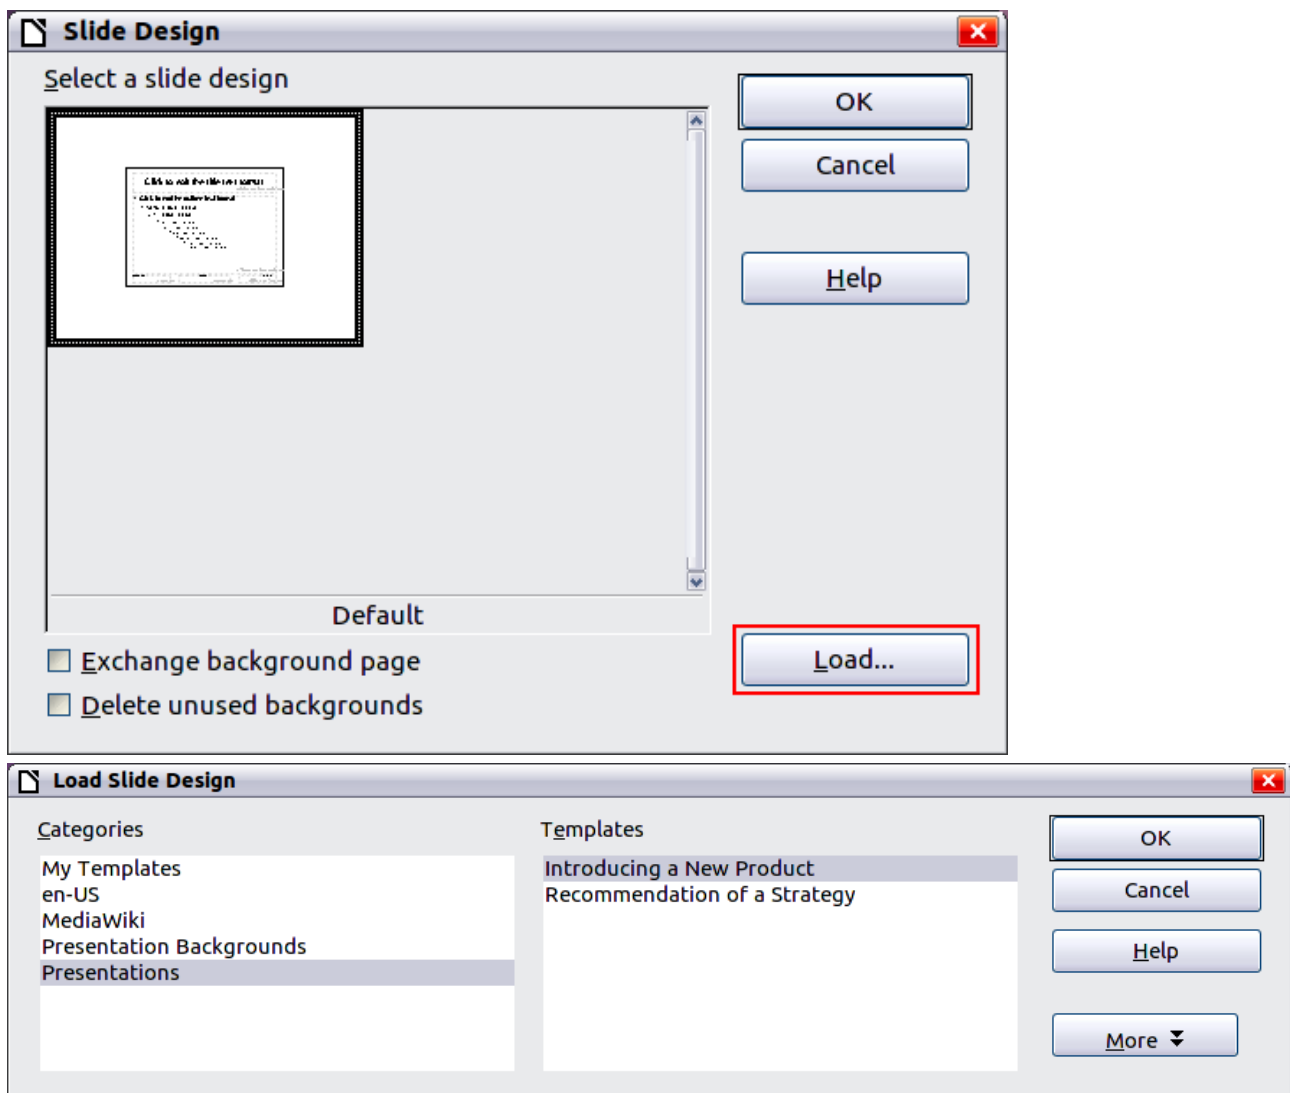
Slide Design

Select a slide design

Default

OK

Cancel

Help

Load...

Exchange background page

Delete unused backgrounds

Load Slide Design

Categories

My Templates
en-US
MediaWiki
Presentation Backgrounds
Presentations

Templates

Introducing a New Product
Recommendation of a Strategy

OK

Cancel

Help

More